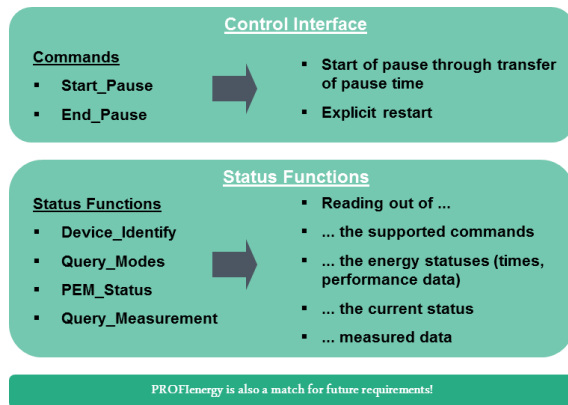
Control Interface

Commands

- Start_Pause
- End_Pause

- Start of pause through transfer of pause time
- Explicit restart

Status Functions

Status Functions

- Device_Identify
- Query_Modes
- PEM_Status
- Query_Measurement

- Reading out of ...
- ... the supported commands
- ... the energy statuses (times, performance data)
- ... the current status
- ... measured data

PROFIenergy is also a match for future requirements!